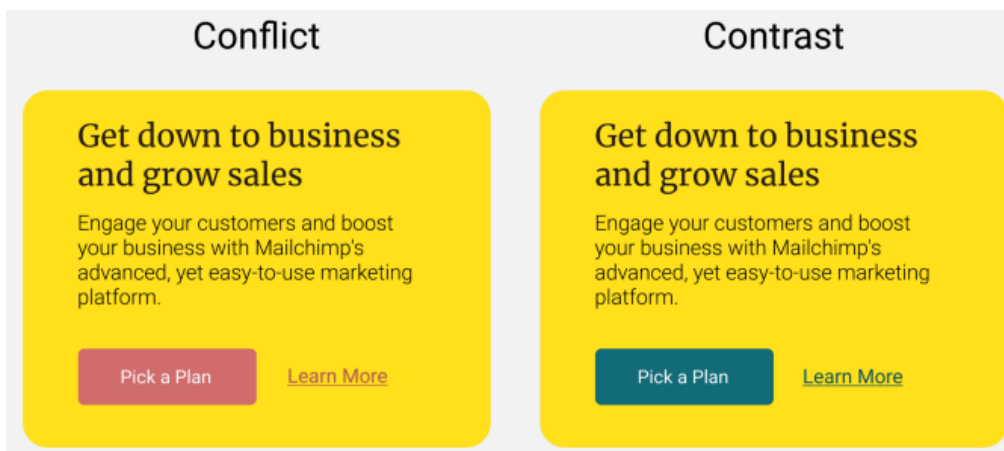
Conflict

Get down to business and grow sales

Engage your customers and boost your business with Mailchimp's advanced, yet easy-to-use marketing platform.

Pick a Plan

Learn More

Contrast

Get down to business and grow sales

Engage your customers and boost your business with Mailchimp's advanced, yet easy-to-use marketing platform.

Pick a Plan

Learn More